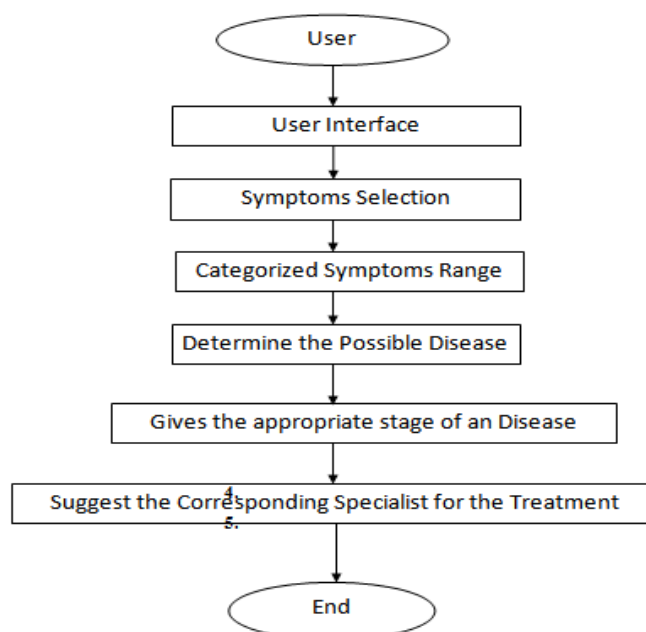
User

User Interface

Symptoms Selection

Categorized Symptoms Range

Determine the Possible Disease

Gives the appropriate stage of an Disease

Suggest the Corresponding Specialist for the Treatment

4.
5.

End